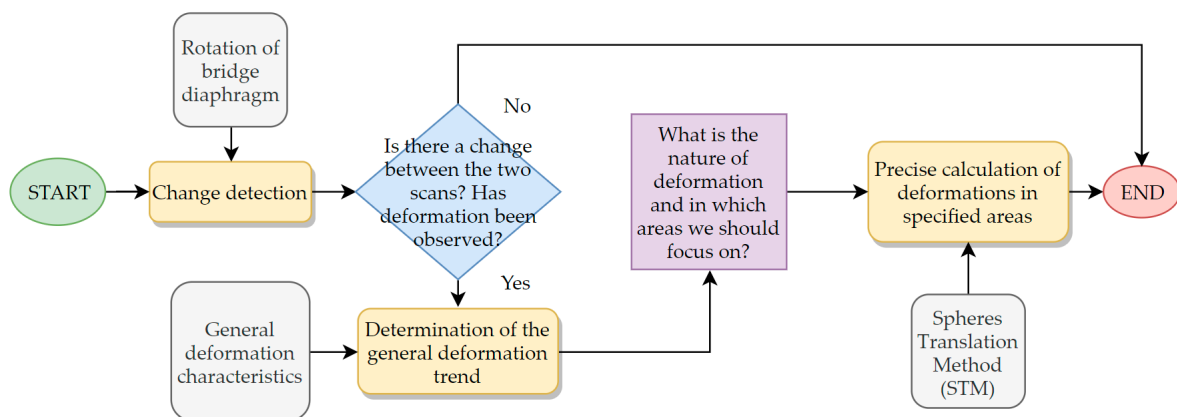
Rotation of bridge diaphragm

START

Change detection

Is there a change between the two scans? Has deformation been observed?

No

Yes

General deformation characteristics

Determination of the general deformation trend

What is the nature of deformation and in which areas we should focus on?

Precise calculation of deformations in specified areas

Spheres Translation Method (STM)

END